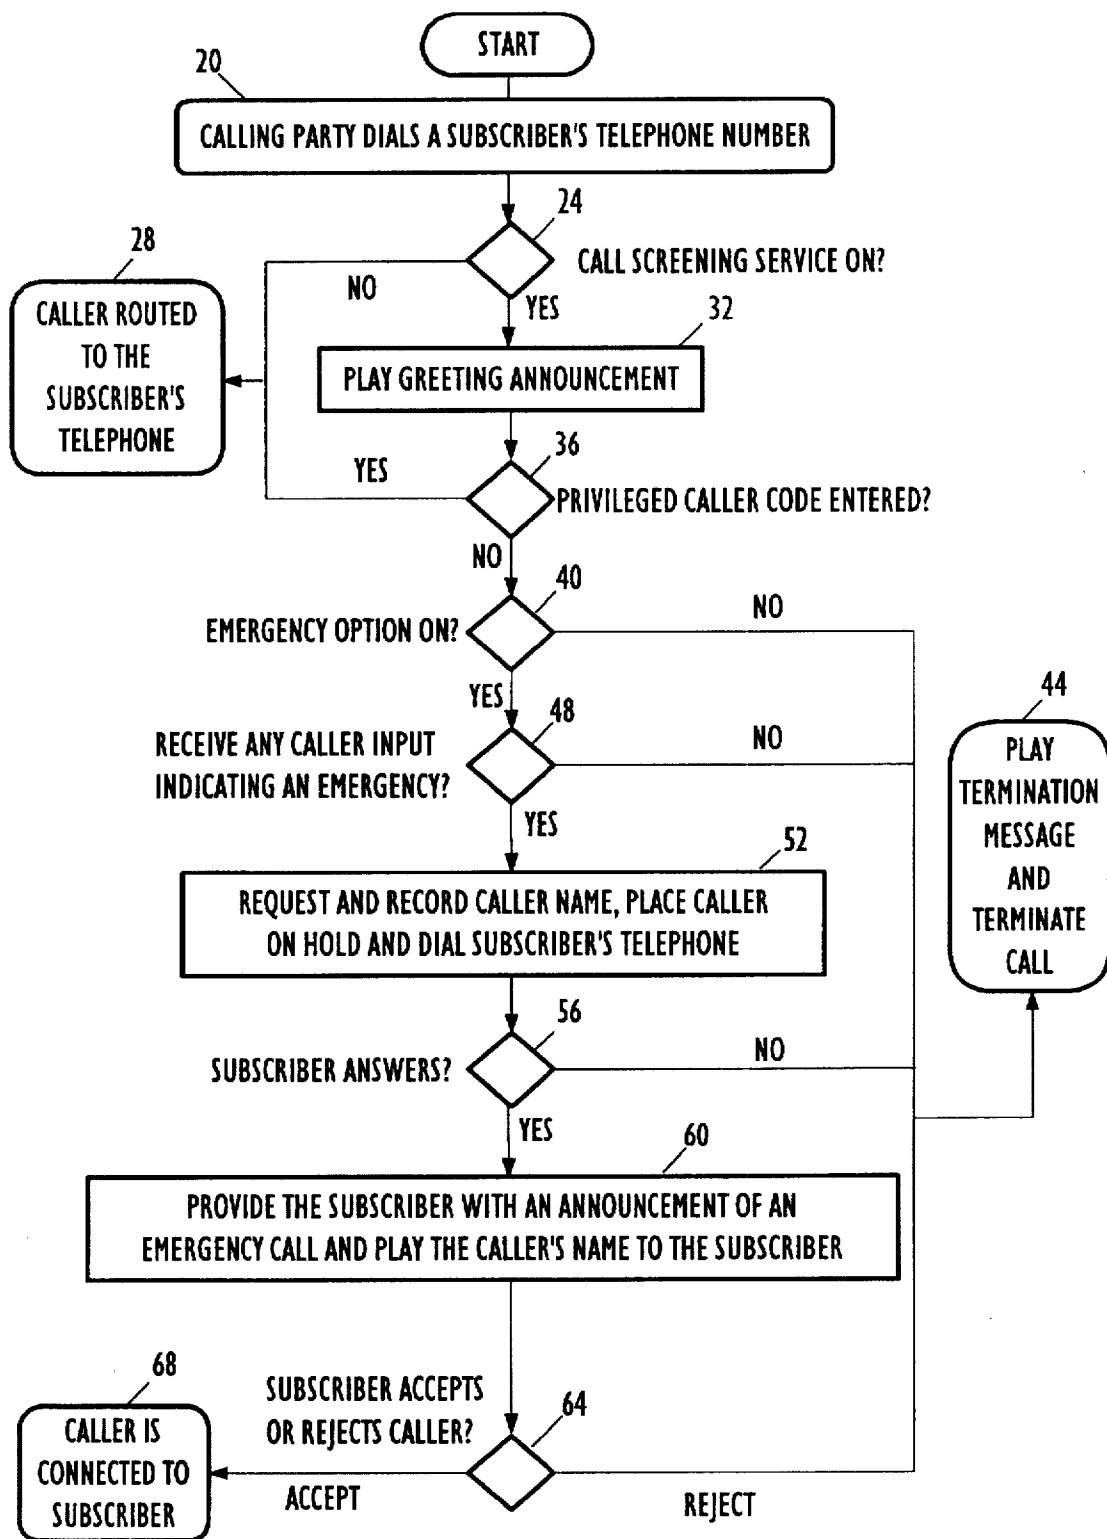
START

20

CALLING PARTY DIALS A SUBSCRIBER'S TELEPHONE NUMBER

24

CALL SCREENING SERVICE ON?

28

CALLER ROUTED TO THE SUBSCRIBER'S TELEPHONE

NO

YES

32

PLAY GREETING ANNOUNCEMENT

36

YES

PRIVILEGED CALLER CODE ENTERED?

NO

40

EMERGENCY OPTION ON?

NO

YES

48

RECEIVE ANY CALLER INPUT INDICATING AN EMERGENCY?

NO

44

PLAY TERMINATION MESSAGE AND TERMINATE CALL

YES

52

REQUEST AND RECORD CALLER NAME, PLACE CALLER ON HOLD AND DIAL SUBSCRIBER'S TELEPHONE

56

SUBSCRIBER ANSWERS?

NO

YES

60

PROVIDE THE SUBSCRIBER WITH AN ANNOUNCEMENT OF AN EMERGENCY CALL AND PLAY THE CALLER'S NAME TO THE SUBSCRIBER

68

SUBSCRIBER ACCEPTS OR REJECTS CALLER?

64

CALLER IS CONNECTED TO SUBSCRIBER

ACCEPT

REJECT